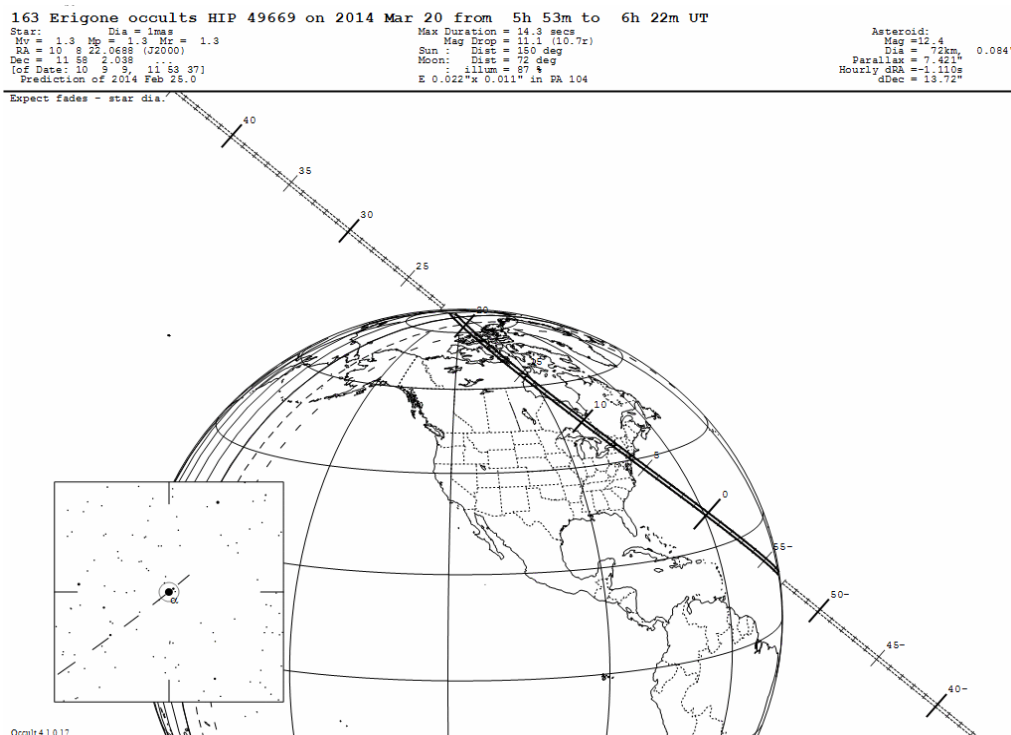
163 Erigone occults HIP 49669 on 2014 Mar 20 from 5h 53m to 6h 22m UT

Star:
Dia = 1mas
Mv = 1.3 Mp = 1.3 Mr = 1.3
RA = 10 8 22.0688 (J2000)
Dec = 11 58 2.038
[of Date: 10 9 9, 11 53 37]
Prediction of 2014 Feb 25.0

Max Duration = 14.3 secs
Mag Drop = 11.1 (10.7r)
Sun : Dist = 150 deg
Moon: Dist = 72 deg
: illum = 87 %
E 0.022"x 0.011" in PA 104

Asteroid:
Mag =12.4
Dia = 72km, 0.084"
Parallax = 7.421"
Hourly dRA =-1.110s
dDec = 13.72"

Expect fades - star dia.

40
35
30
25
20
15
10
5
0
55-
50-
45-
40-

α

Occult 4.1.0.17